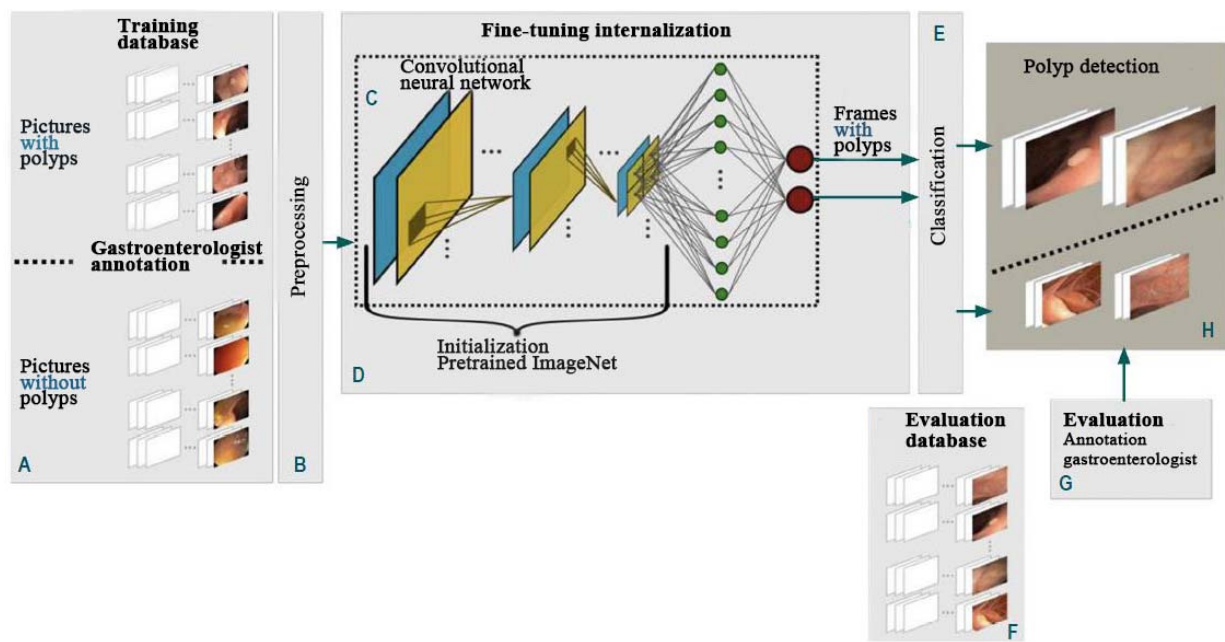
Training database

Pictures with polyps

Gastroenterologist annotation

Pictures without polyps

A

Preprocessing

B

Fine-tuning internalization

Convolutional neural network

C

Initialization Pretrained ImageNet

D

Frames with polyps

E

Classification

Polyp detection

H

Evaluation database

F

Evaluation Annotation gastroenterologist

G